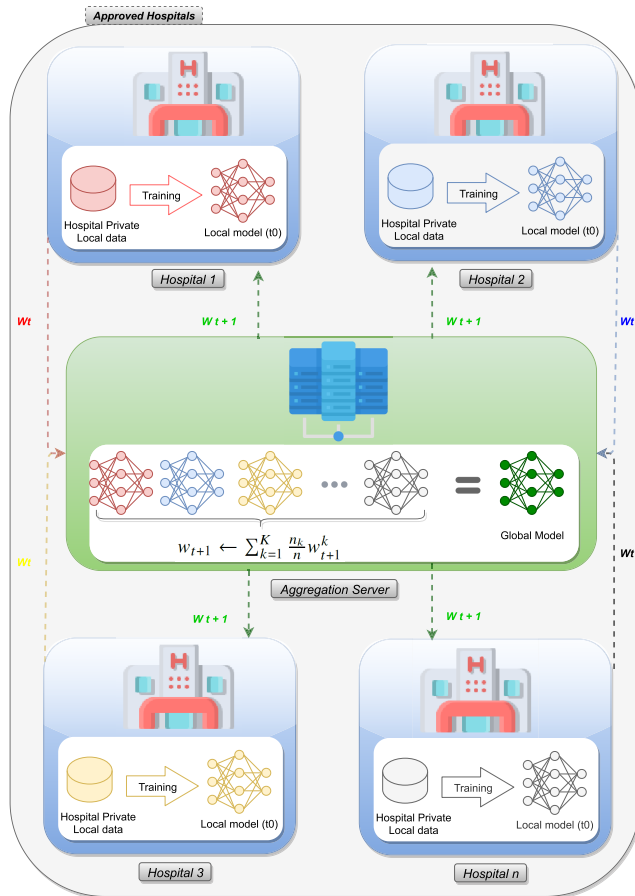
Approved Hospitals

Hospital Private Local data

Training

Local model (t0)

Hospital 1

Hospital Private Local data

Training

Local model (t0)

Hospital 2

Wt

W t + 1

W t + 1

Wt

Global Model

$w_{t+1} \leftarrow \sum_{k=1}^{K} \frac{n_k}{n} w_{t+1}^{k}$

Wt

Wt

Aggregation Server

W t + 1

W t + 1

Hospital Private Local data

Training

Local model (t0)

Hospital 3

Hospital Private Local data

Training

Local model (t0)

Hospital n